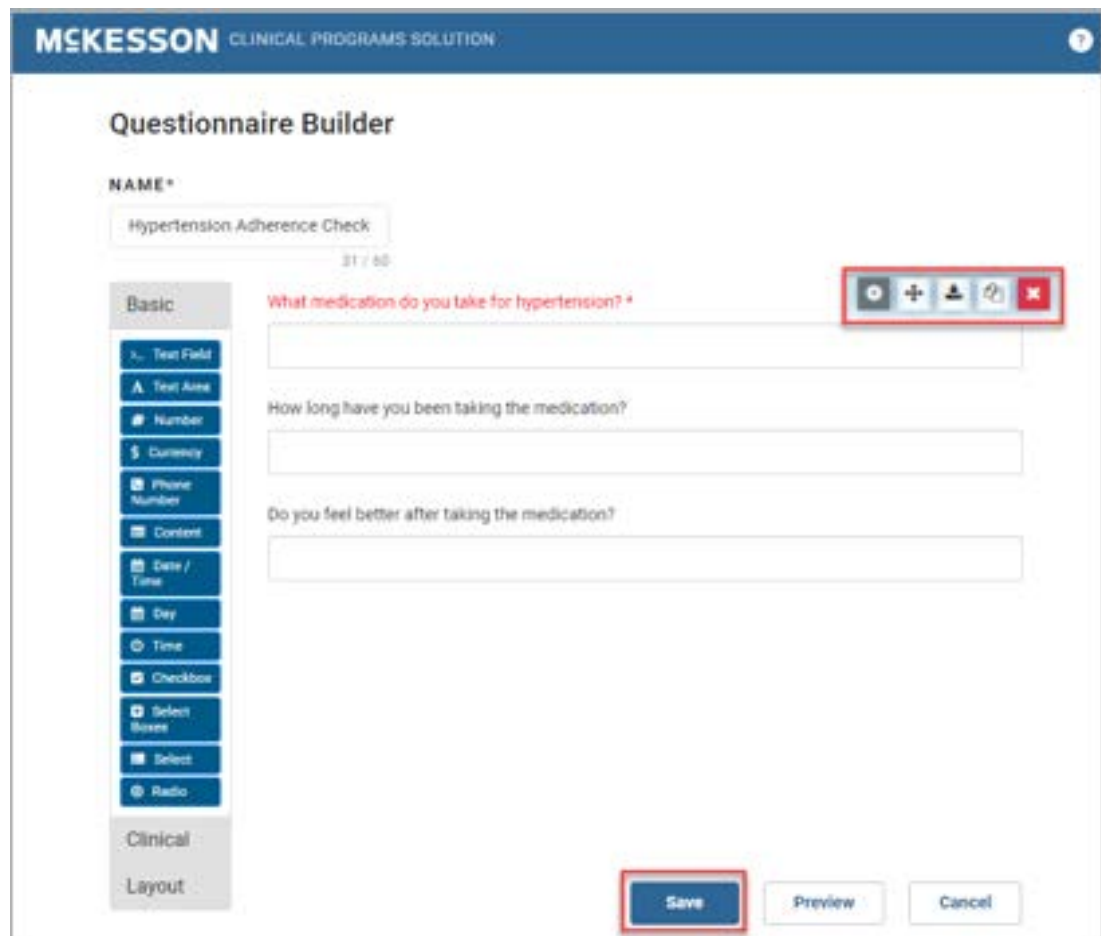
McKESSON CLINICAL PROGRAMS SOLUTION

Questionnaire Builder

NAME*

Hypertension Adherence Check

31 / 60

Basic

Text Field
Text Area
Number
Currency
Phone Number
Content
Date / Time
Day
Time
Checkbox
Select Boxes
Select
Radio

Clinical

Layout

What medication do you take for hypertension? *

How long have you been taking the medication?

Do you feel better after taking the medication?

Save

Preview

Cancel